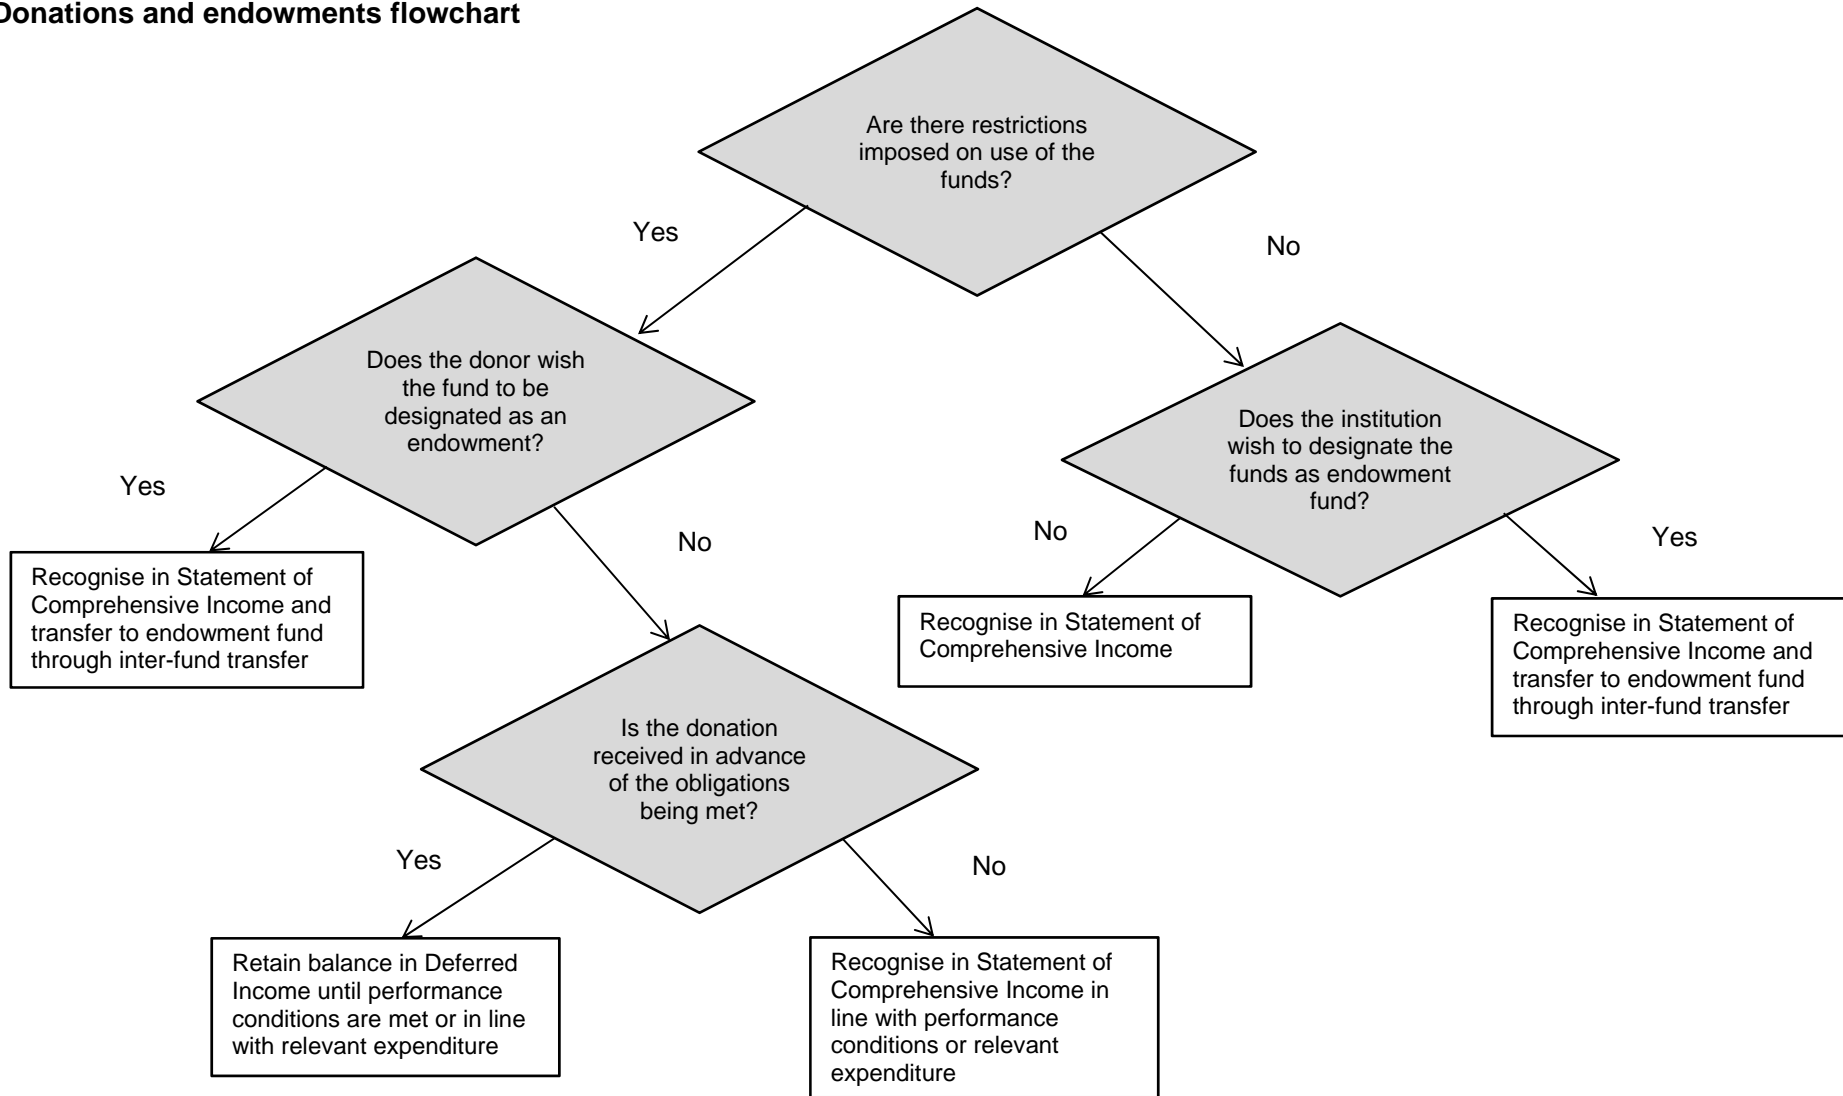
Donations and endowments flowchart

Are there restrictions imposed on use of the funds?

Yes

No

Does the donor wish the fund to be designated as an endowment?

Does the institution wish to designate the funds as endowment fund?

Yes

No

No

Yes

Recognise in Statement of Comprehensive Income and transfer to endowment fund through inter-fund transfer

Recognise in Statement of Comprehensive Income

Recognise in Statement of Comprehensive Income and transfer to endowment fund through inter-fund transfer

Is the donation received in advance of the obligations being met?

Yes

No

Retain balance in Deferred Income until performance conditions are met or in line with relevant expenditure

Recognise in Statement of Comprehensive Income in line with performance conditions or relevant expenditure